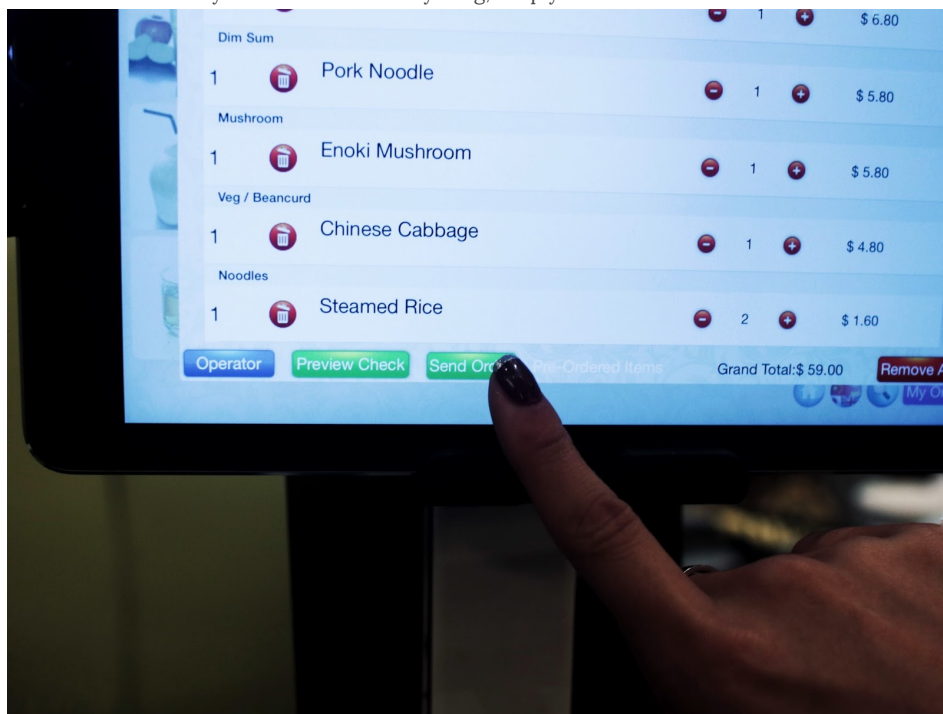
1 $ 6.80

Dim Sum

1 Pork Noodle 1 $ 5.80

Mushroom

1 Enoki Mushroom 1 $ 5.80

Veg / Beancurd

1 Chinese Cabbage 1 $ 4.80

Noodles

1 Steamed Rice 2 $ 1.60

Operator | Preview Check | Send Or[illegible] | Pre-Ordered Items | Grand Total:$ 59.00 | Remove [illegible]

My O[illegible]